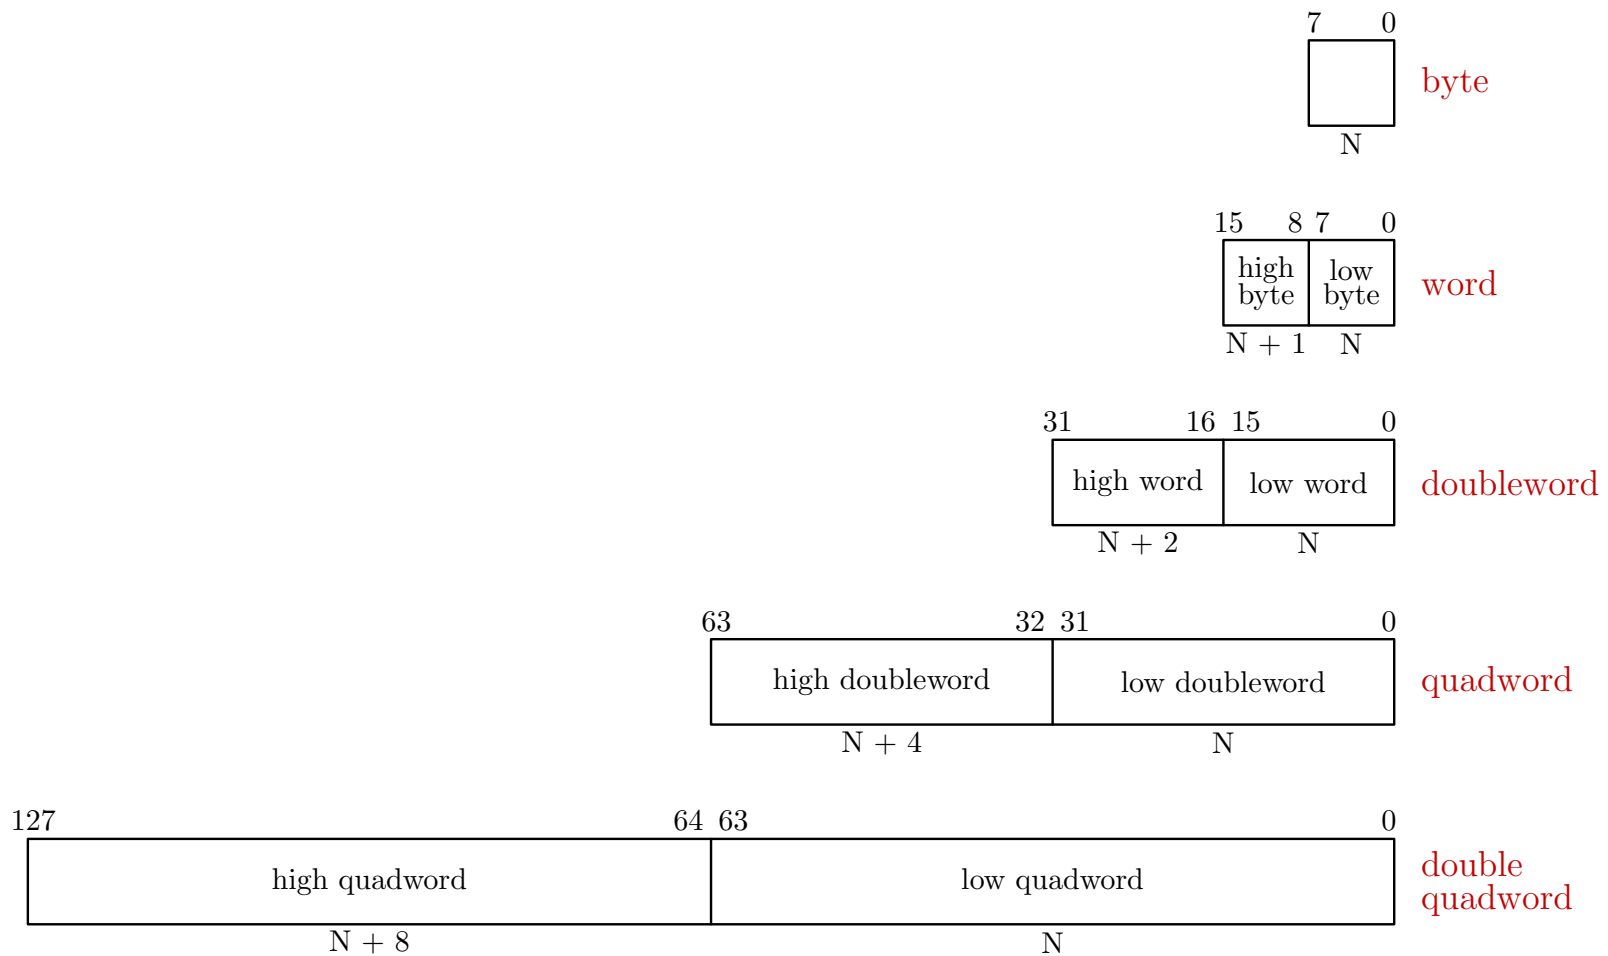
7 0
byte
N

15 8 7 0
high byte
low byte
word
N + 1 N

31 16 15 0
high word
low word
doubleword
N + 2 N

63 32 31 0
high doubleword
low doubleword
quadword
N + 4 N

127 64 63 0
high quadword
low quadword
double quadword
N + 8 N